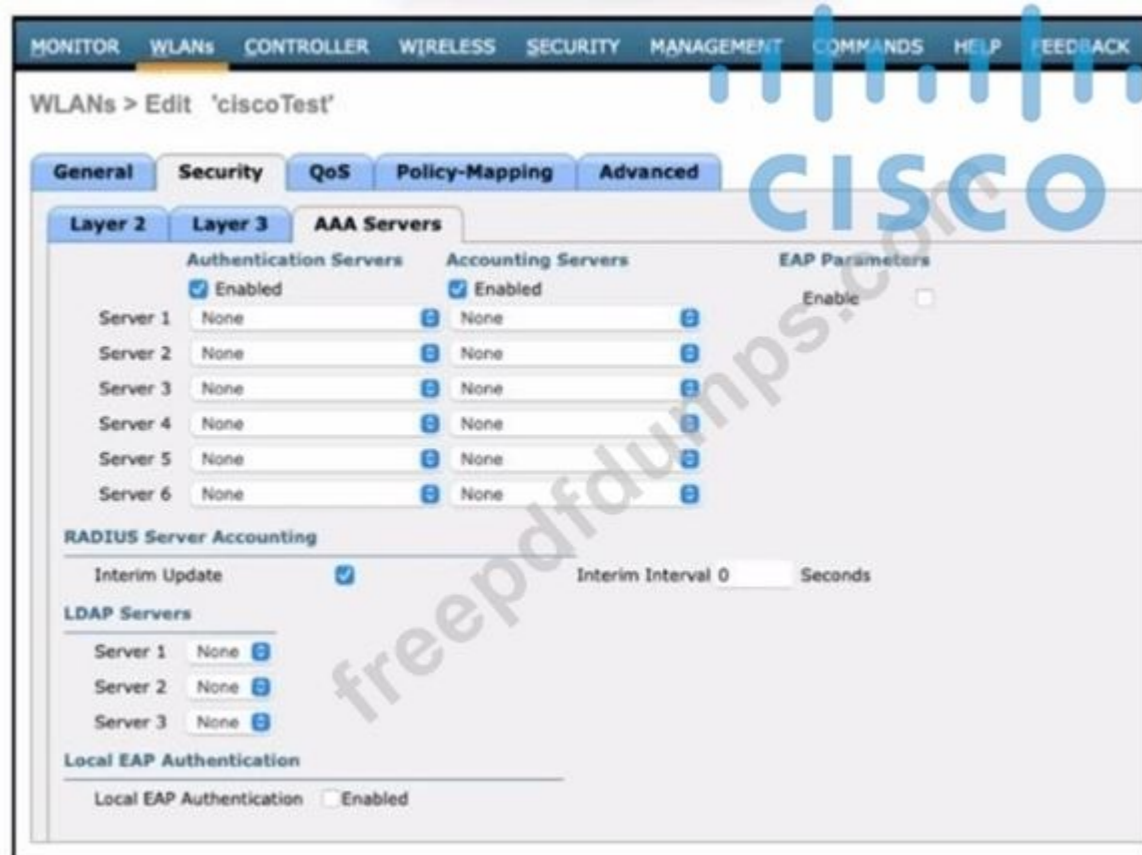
MONITOR WLANs CONTROLLER WIRELESS SECURITY MANAGEMENT COMMANDS HELP FEEDBACK

CISCO

WLANs > Edit 'ciscoTest'

General Security QoS Policy-Mapping Advanced

Layer 2 Layer 3 AAA Servers

| | Authentication Servers | Accounting Servers |
|---|---|---|
| | Enabled | Enabled |
| Server 1 | None | None |
| Server 2 | None | None |
| Server 3 | None | None |
| Server 4 | None | None |
| Server 5 | None | None |
| Server 6 | None | None |

EAP Parameters

Enable

RADIUS Server Accounting

Interim Update Interim Interval 0 Seconds

LDAP Servers

Server 1 None

Server 2 None

Server 3 None

Local EAP Authentication

Local EAP Authentication Enabled

freepdfdumps.com